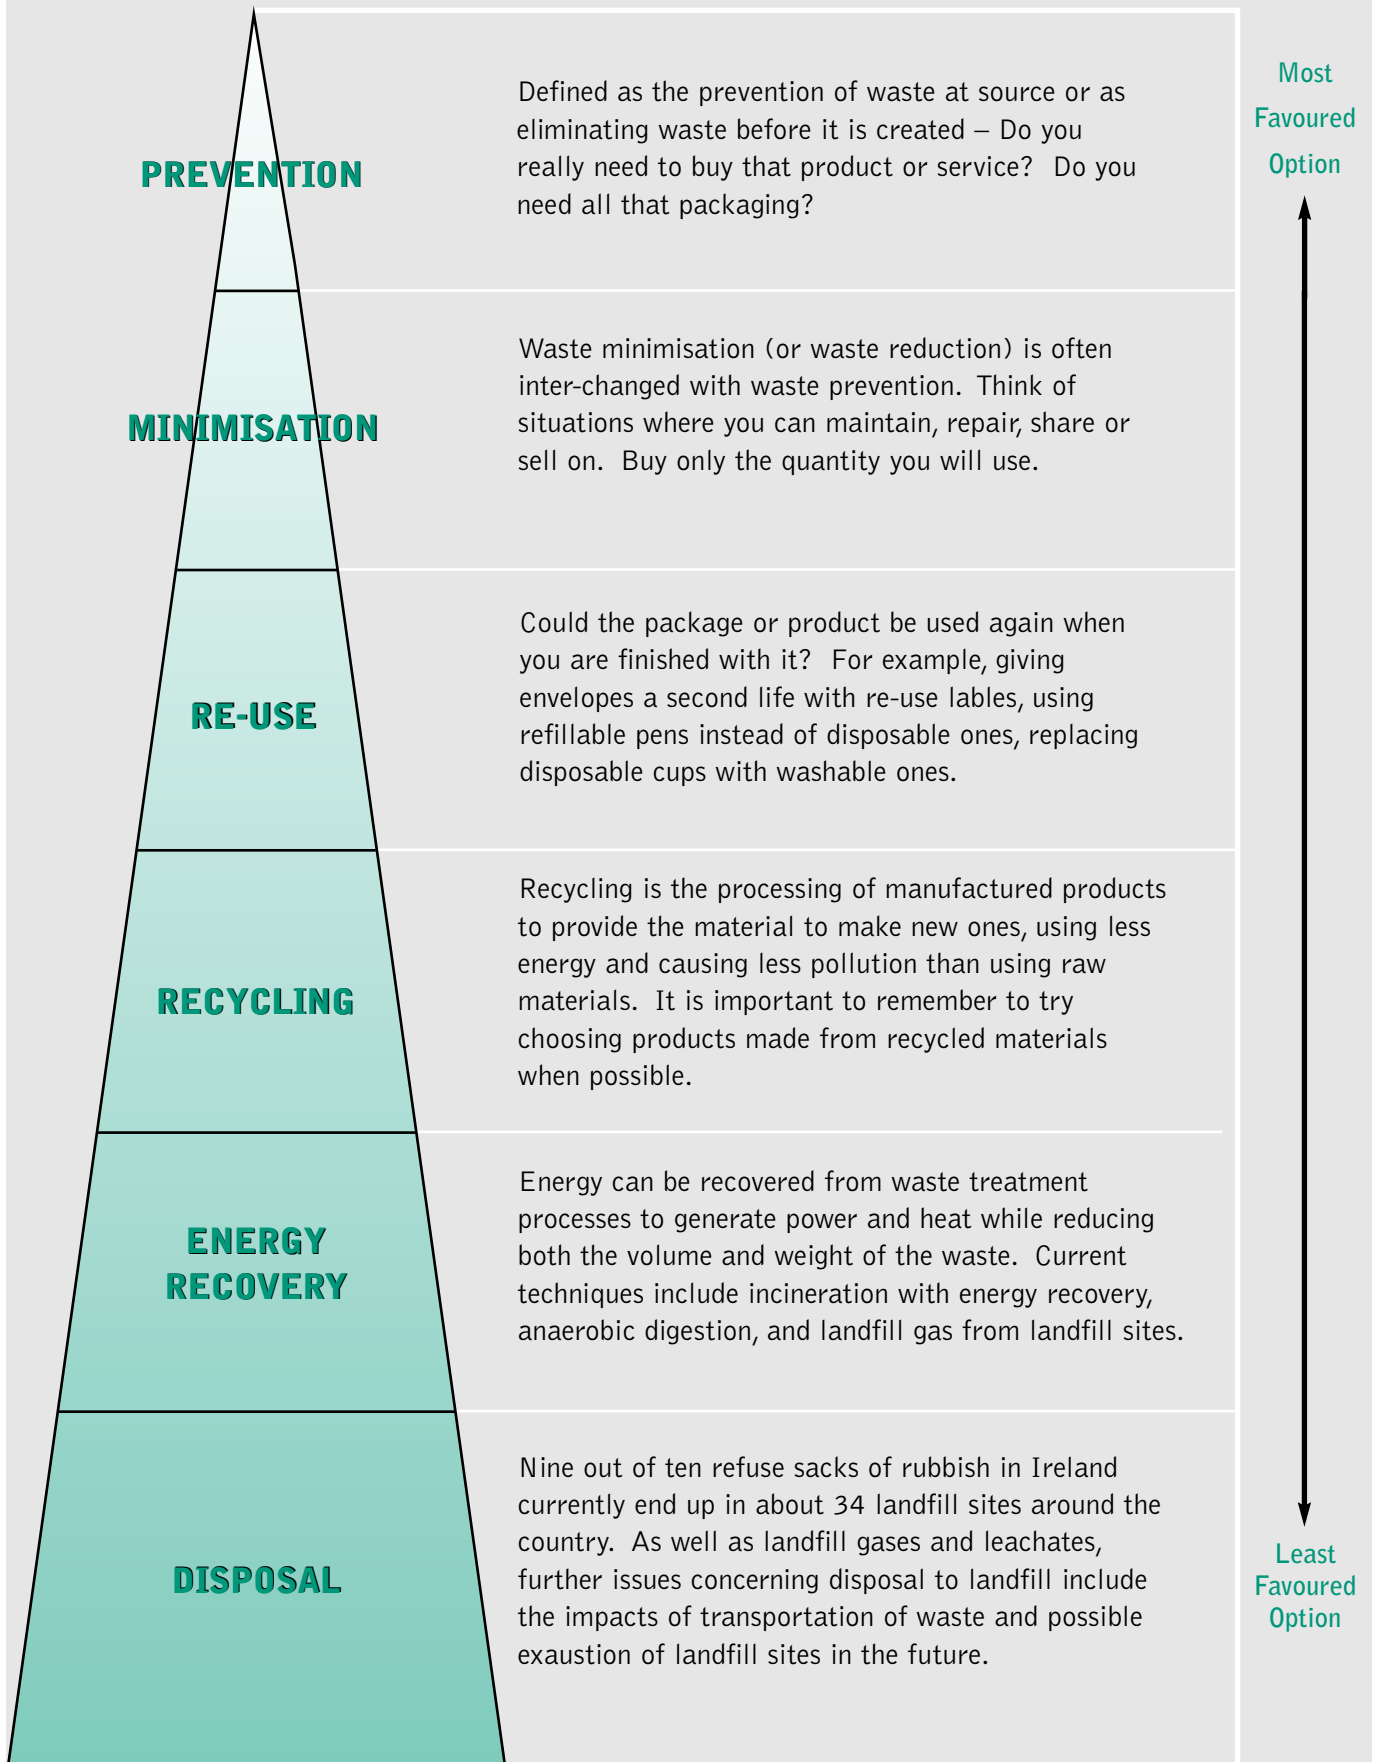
PREVENTION

Defined as the prevention of waste at source or as eliminating waste before it is created – Do you really need to buy that product or service? Do you need all that packaging?

Most Favoured Option

MINIMISATION

Waste minimisation (or waste reduction) is often inter-changed with waste prevention. Think of situations where you can maintain, repair, share or sell on. Buy only the quantity you will use.

RE-USE

Could the package or product be used again when you are finished with it? For example, giving envelopes a second life with re-use lables, using refillable pens instead of disposable ones, replacing disposable cups with washable ones.

RECYCLING

Recycling is the processing of manufactured products to provide the material to make new ones, using less energy and causing less pollution than using raw materials. It is important to remember to try choosing products made from recycled materials when possible.

ENERGY RECOVERY

Energy can be recovered from waste treatment processes to generate power and heat while reducing both the volume and weight of the waste. Current techniques include incineration with energy recovery, anaerobic digestion, and landfill gas from landfill sites.

DISPOSAL

Nine out of ten refuse sacks of rubbish in Ireland currently end up in about 34 landfill sites around the country. As well as landfill gases and leachates, further issues concerning disposal to landfill include the impacts of transportation of waste and possible exaustion of landfill sites in the future.

Least Favoured Option